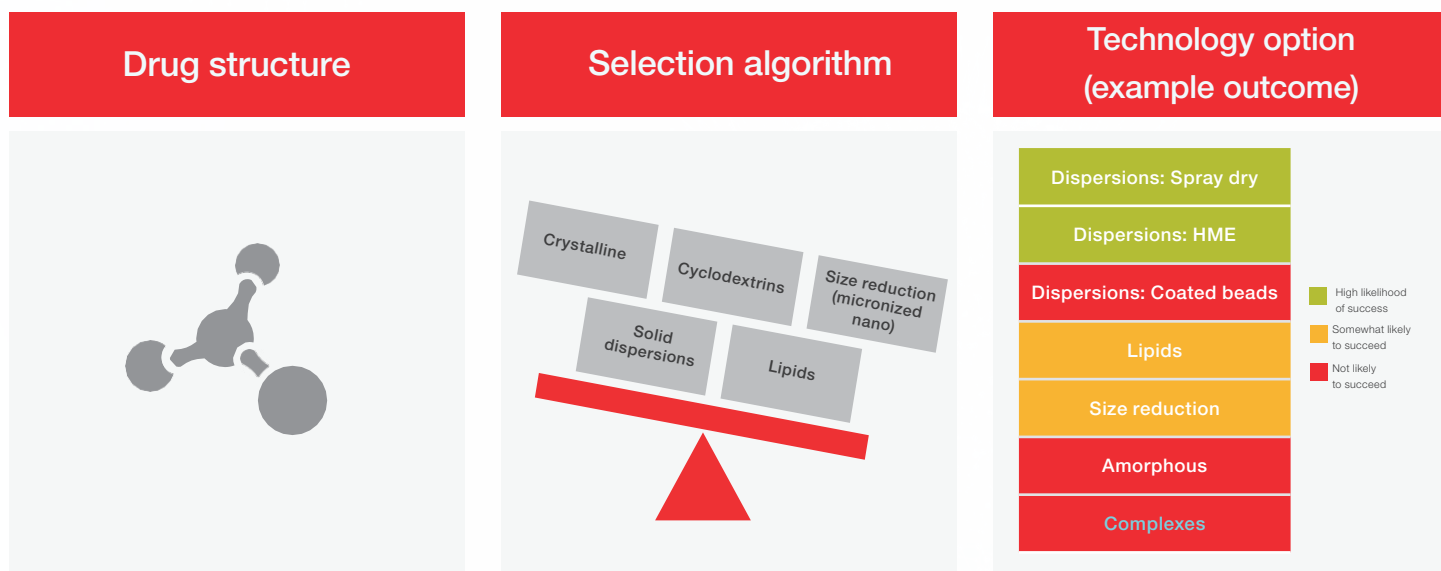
Drug structure

Selection algorithm

Technology option (example outcome)

Crystalline

Cyclodextrins

Size reduction (micronized nano)

Solid dispersions

Lipids

Dispersions: Spray dry

Dispersions: HME

Dispersions: Coated beads

Lipids

Size reduction

Amorphous

Complexes

High likelihood of success

Somewhat likely to succeed

Not likely to succeed